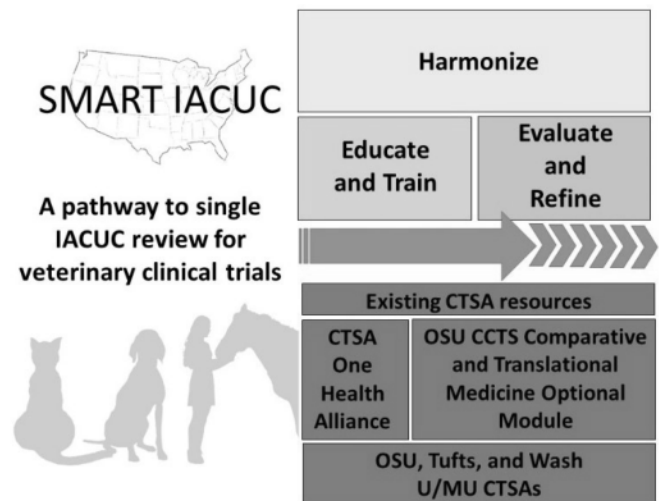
SMART IACUC

A pathway to single IACUC review for veterinary clinical trials

Harmonize

Educate and Train

Evaluate and Refine

Existing CTSA resources

CTSA One Health Alliance

OSU CCTS Comparative and Translational Medicine Optional Module

OSU, Tufts, and Wash U/MU CTSAs